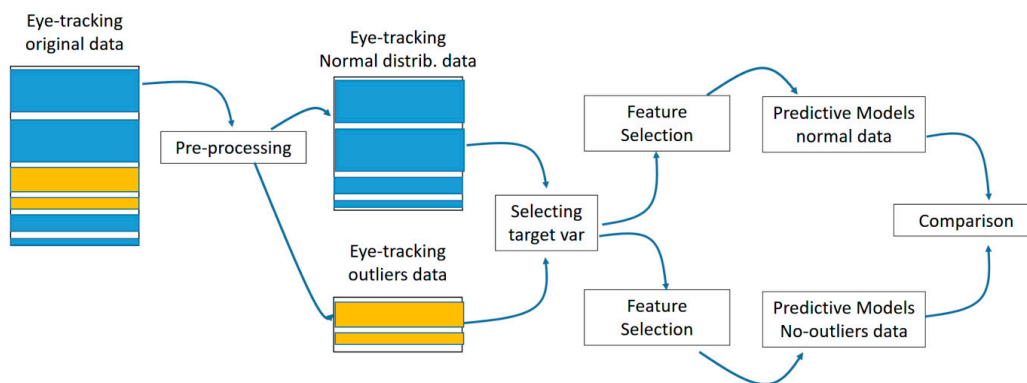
Eye-tracking original data

Pre-processing

Eye-tracking Normal distrib. data

Eye-tracking outliers data

Selecting target var

Feature Selection

Feature Selection

Predictive Models normal data

Predictive Models No-outliers data

Comparison